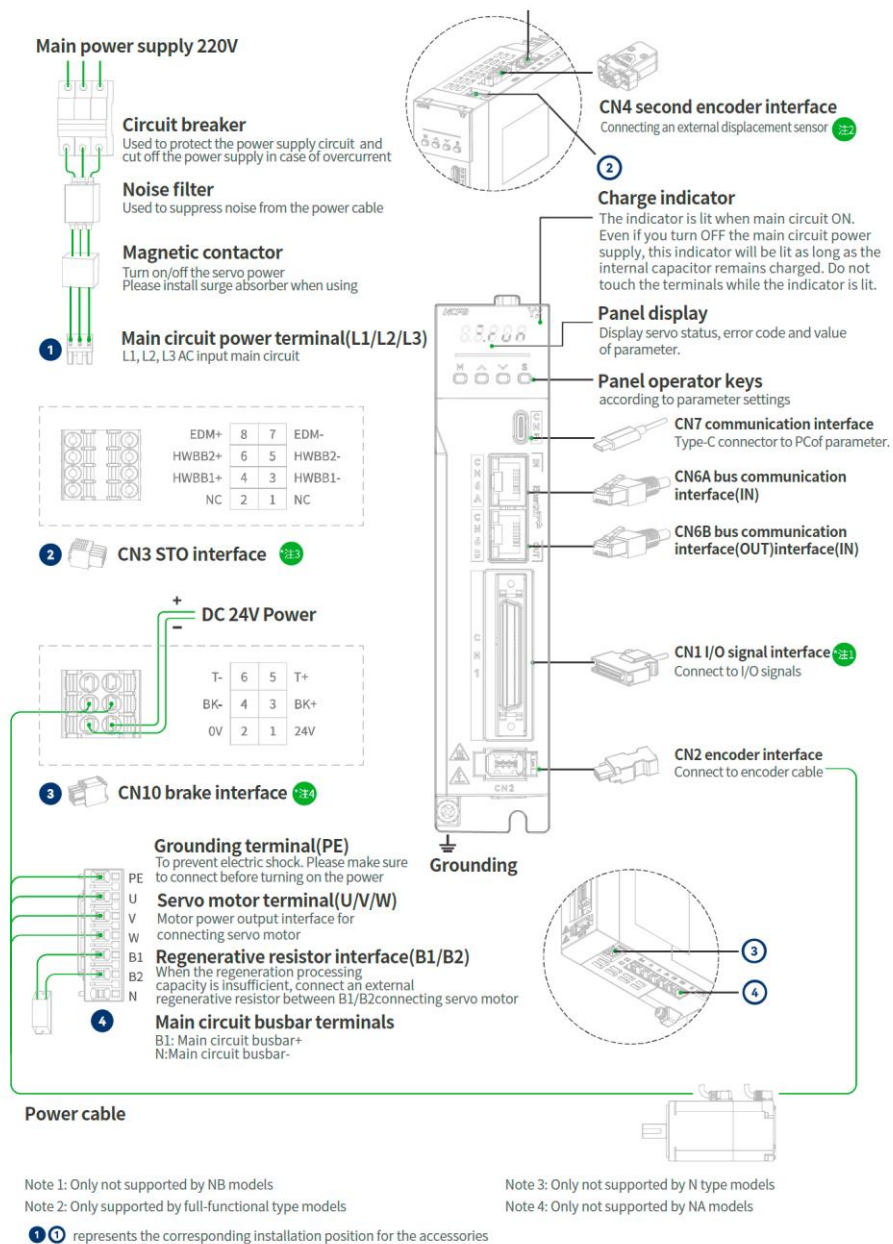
Main power supply 220V

Circuit breaker
Used to protect the power supply circuit and cut off the power supply in case of overcurrent

Noise filter
Used to suppress noise from the power cable

Magnetic contactor
Turn on/off the servo power
Please install surge absorber when using

1 Main circuit power terminal(L1/L2/L3)
L1, L2, L3 AC input main circuit

| EDM+ | 8 | 7 | EDM- |
|---|---|---|---|
| HWBB2+ | 6 | 5 | HWBB2- |
| HWBB1+ | 4 | 3 | HWBB1- |
| NC | 2 | 1 | NC |

2 CN3 STO interface 注3

+
- DC 24V Power

| T- | 6 | 5 | T+ |
|---|---|---|---|
| BK- | 4 | 3 | BK+ |
| 0V | 2 | 1 | 24V |

3 CN10 brake interface 注4

CN4 second encoder interface
Connecting an external displacement sensor 注2

2

Charge indicator
The indicator is lit when main circuit ON. Even if you turn OFF the main circuit power supply, this indicator will be lit as long as the internal capacitor remains charged. Do not touch the terminals while the indicator is lit.

Panel display
Display servo status, error code and value of parameter.

Panel operator keys
according to parameter settings

CN7 communication interface
Type-C connector to PCof parameter.

CN6A bus communication interface(IN)

CN6B bus communication interface(OUT)interface(IN)

CN1 I/O signal interface 注1
Connect to I/O signals

CN2 encoder interface
Connect to encoder cable

CN2

Grounding

Grounding terminal(PE)
To prevent electric shock. Please make sure to connect before turning on the power

Servo motor terminal(U/V/W)
Motor power output interface for connecting servo motor

Regenerative resistor interface(B1/B2)
When the regeneration processing capacity is insufficient, connect an external regenerative resistor between B1/B2connecting servo motor

Main circuit busbar terminals
B1: Main circuit busbar+
N:Main circuit busbar-

PE
U
V
W
B1
B2
N

4

3

4

Power cable

Note 1: Only not supported by NB models
Note 2: Only supported by full-functional type models
Note 3: Only not supported by N type models
Note 4: Only not supported by NA models

1 1 represents the corresponding installation position for the accessories